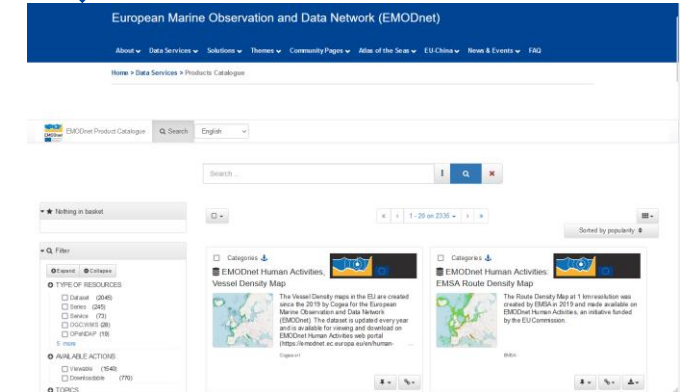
European Marine Observation and Data Network (EMODnet)

About Data Services Solutions Themes Community Pages Atlas of the Seas EU-China News & Events FAQ

Home > Data Services > Products Catalogue

EMODnet Product Catalogue Search English

Search ...

Nothing in basket

Filter

Expand Collapse

TYPE OF RESOURCES
Dataset (2045)
Series (245)
Service (73)
OGC:WMS (28)
OPeNDAP (19)
5 more

AVAILABLE ACTIONS
Viewable (1540)
Downloadable (770)

TOPICS

1 - 20 on 2335

Sorted by popularity

Categories
EMODnet Human Activities, Vessel Density Map
The Vessel Density maps in the EU are created since the 2019 by Cogea for the European Marine Observation and Data Network (EMODnet). The dataset is updated every year and is available for viewing and download on EMODnet Human Activities web portal (https://emodnet.ec.europa.eu/en/human-
Cogea srl

Categories
EMODnet Human Activities, EMSA Route Density Map
The Route Density Map at 1 km resolution was created by EMSA in 2019 and made available on EMODnet Human Activities, an initiative funded by the EU Commission.
EMSA